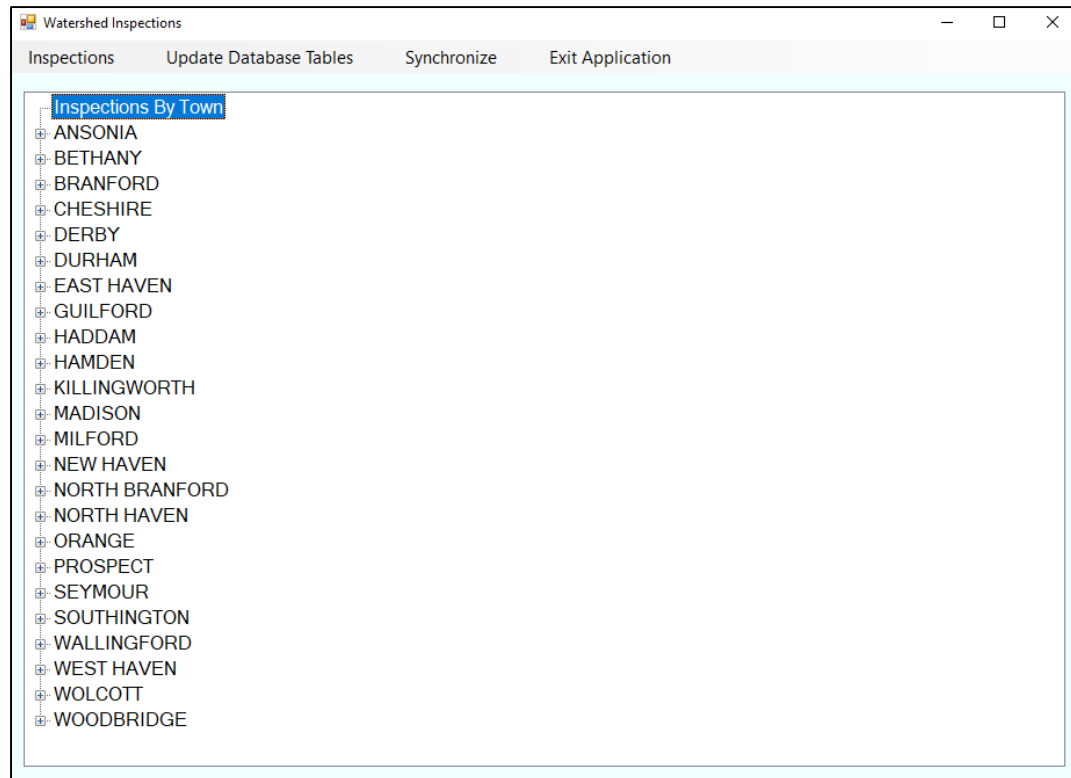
Watershed Inspections

Inspections Update Database Tables Synchronize Exit Application

Inspections By Town
ANSONIA
BETHANY
BRANFORD
CHESHIRE
DERBY
DURHAM
EAST HAVEN
GUILFORD
HADDAM
HAMDEN
KILLINGWORTH
MADISON
MILFORD
NEW HAVEN
NORTH BRANFORD
NORTH HAVEN
ORANGE
PROSPECT
SEYMOUR
SOUTHINGTON
WALLINGFORD
WEST HAVEN
WOLCOTT
WOODBRIDGE